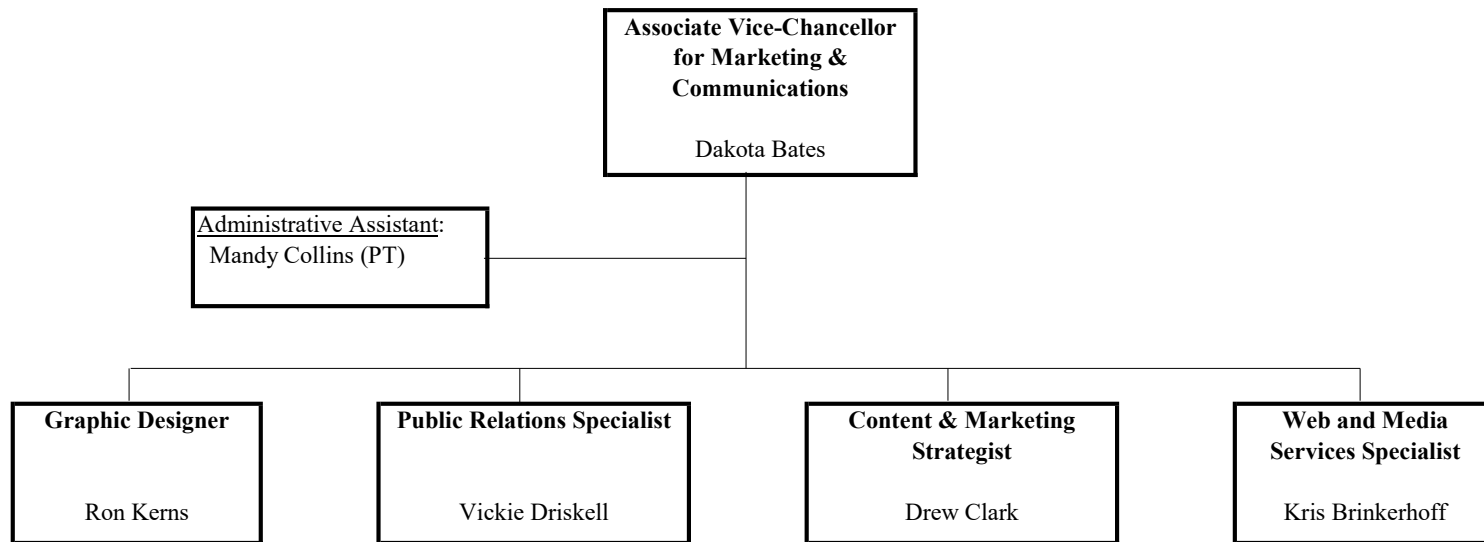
Associate Vice-Chancellor for Marketing & Communications

Dakota Bates

Administrative Assistant:
Mandy Collins (PT)

Graphic Designer

Ron Kerns

Public Relations Specialist

Vickie Driskell

Content & Marketing Strategist

Drew Clark

Web and Media Services Specialist

Kris Brinkerhoff